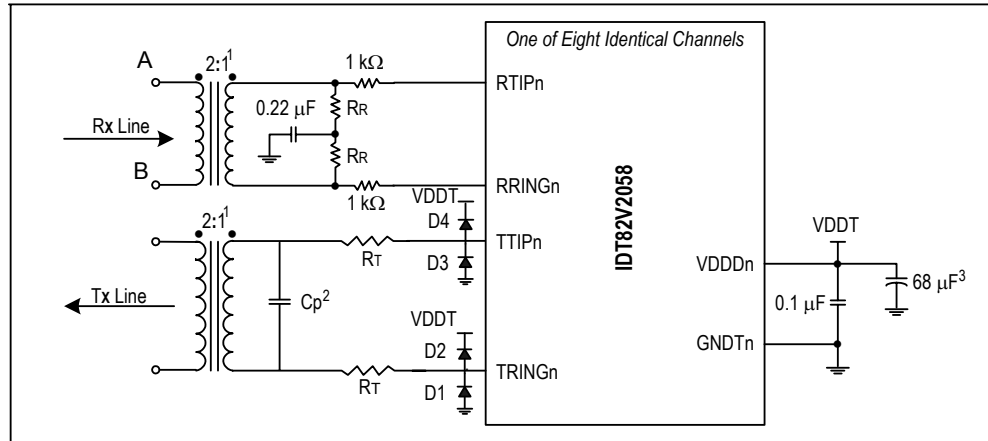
One of Eight Identical Channels

A

$2:1^1$

1 kΩ

RTIPn

0.22 μF

$R_R$

Rx Line

$R_R$

B

RRINGn

1 kΩ

VDDT

$2:1^1$

D4

TTIPn

$R_T$

D3

IDT82V2058

VDDT

VDDDn

Tx Line

$Cp^2$

$68\ \mu F^3$

0.1 μF

VDDT

D2

GNDTn

$R_T$

TRINGn

D1